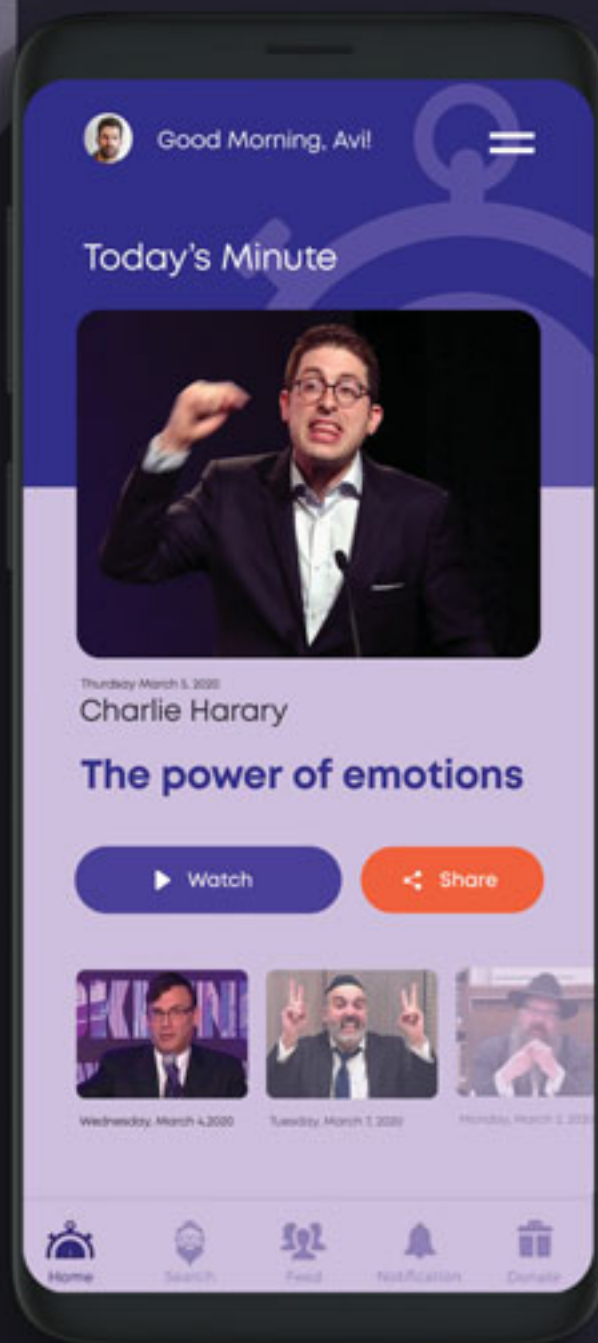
Good Morning, Avi!

Today's Minute

Thursday March 5, 2020
Charlie Harary

The power of emotions

Watch

Share

Wednesday, March 4,2020

Tuesday, March 7, 2020

Monday, March 2, 2020

Home

Search

Feed

Notification

Donate